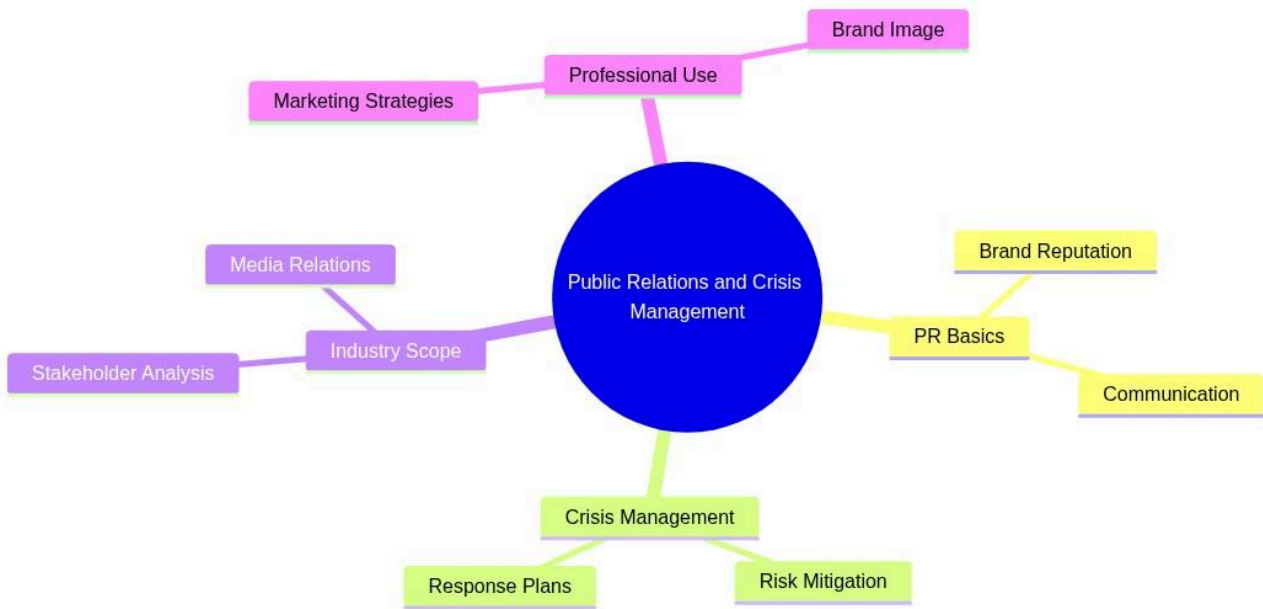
Public Relations and Crisis Management

Professional Use

Brand Image

Marketing Strategies

PR Basics

Brand Reputation

Communication

Crisis Management

Response Plans

Risk Mitigation

Industry Scope

Media Relations

Stakeholder Analysis